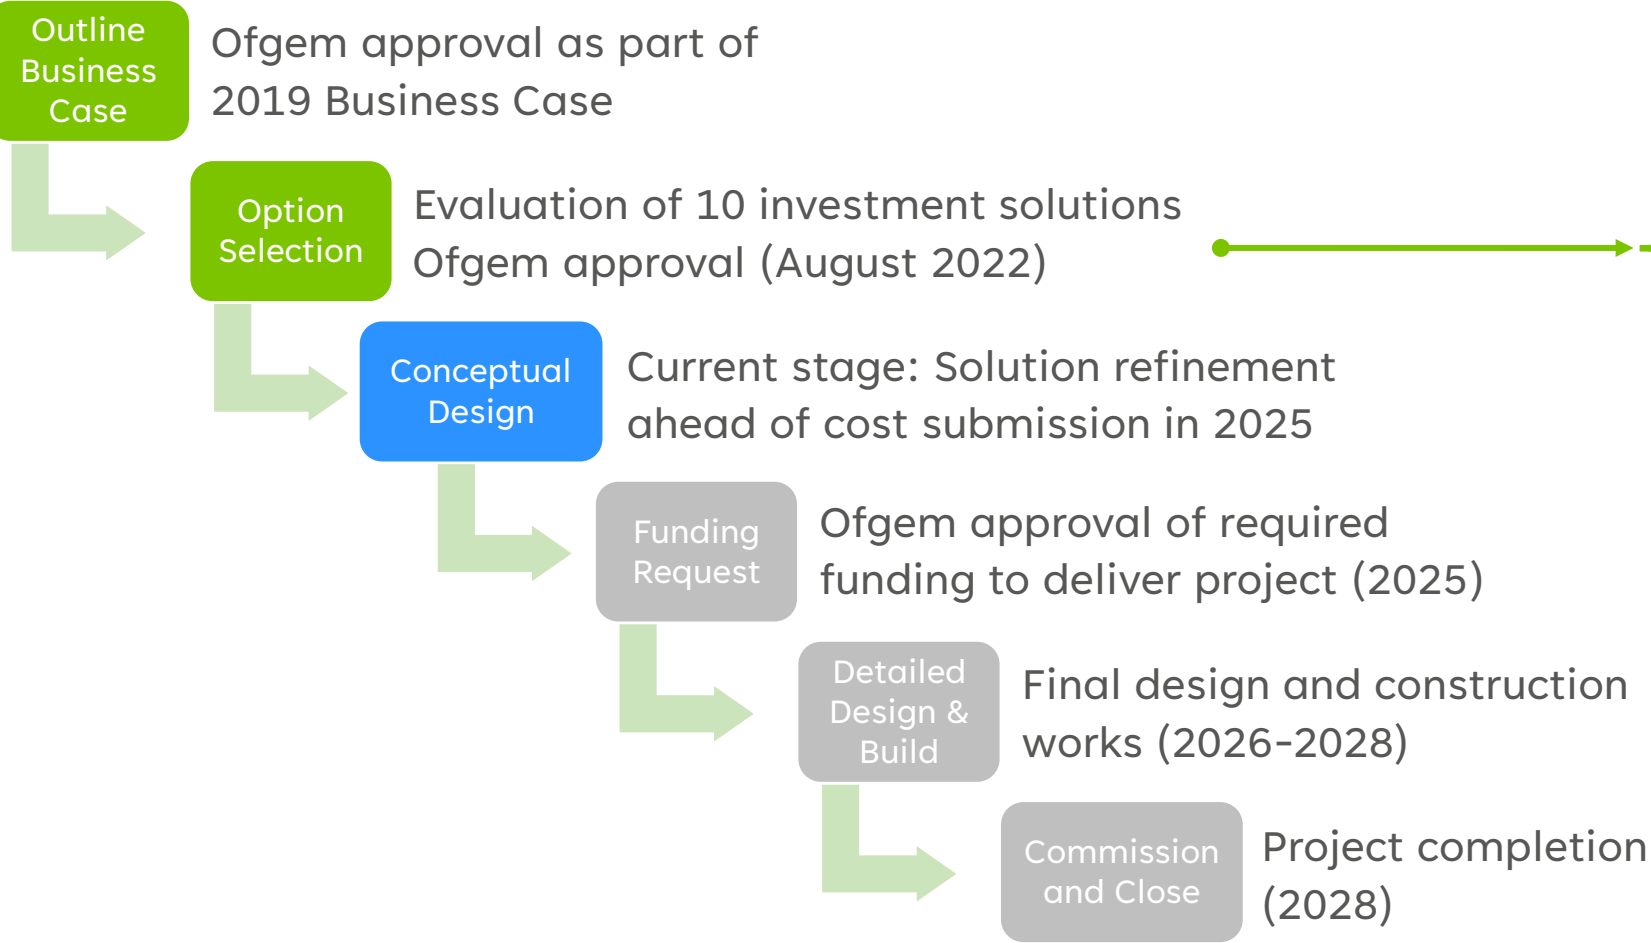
Outline Business Case

Ofgem approval as part of 2019 Business Case

Option Selection

Evaluation of 10 investment solutions
Ofgem approval (August 2022)

Conceptual Design

Current stage: Solution refinement ahead of cost submission in 2025

Funding Request

Ofgem approval of required funding to deliver project (2025)

Detailed Design & Build

Final design and construction works (2026-2028)

Commission and Close

Project completion (2028)